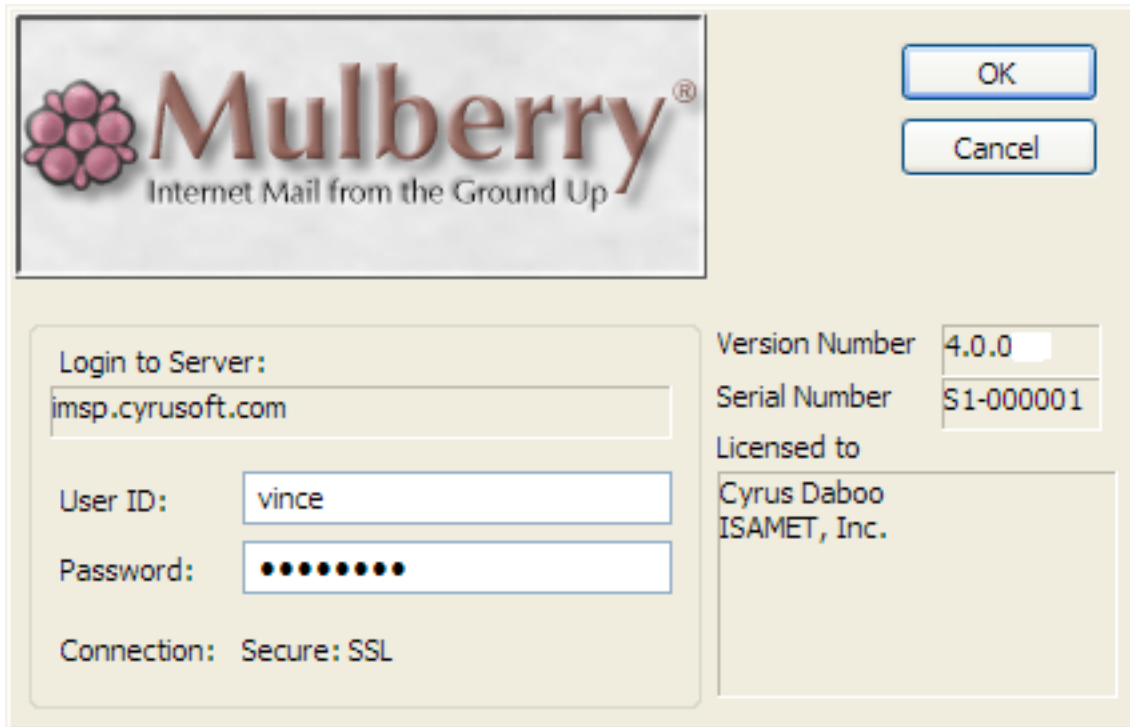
Mulberry®
Internet Mail from the Ground Up

OK

Cancel

Login to Server:
imsp.cyrusoft.com

User ID: vince

Password: •••••••••

Connection: Secure: SSL

Version Number 4.0.0

Serial Number S1-000001

Licensed to

Cyrus Daboo
ISAMET, Inc.